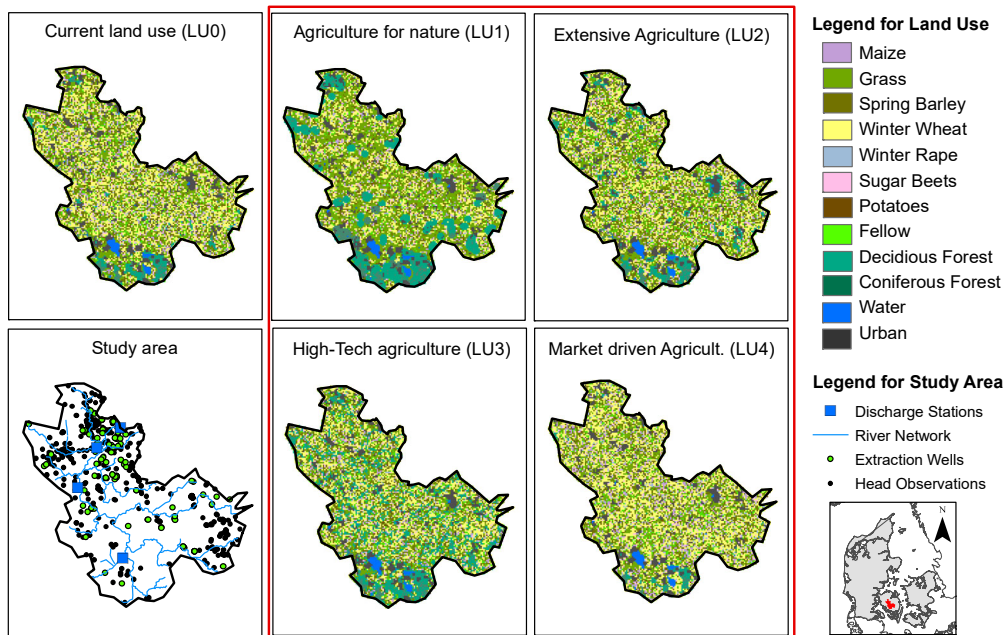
Current land use (LU0)

Agriculture for nature (LU1)

Extensive Agriculture (LU2)

Legend for Land Use

Maize

Grass

Spring Barley

Winter Wheat

Winter Rape

Sugar Beets

Potatoes

Fellow

Decidious Forest

Coniferous Forest

Water

Urban

Study area

High-Tech agriculture (LU3)

Market driven Agricult. (LU4)

Legend for Study Area

Discharge Stations

River Network

Extraction Wells

Head Observations

N